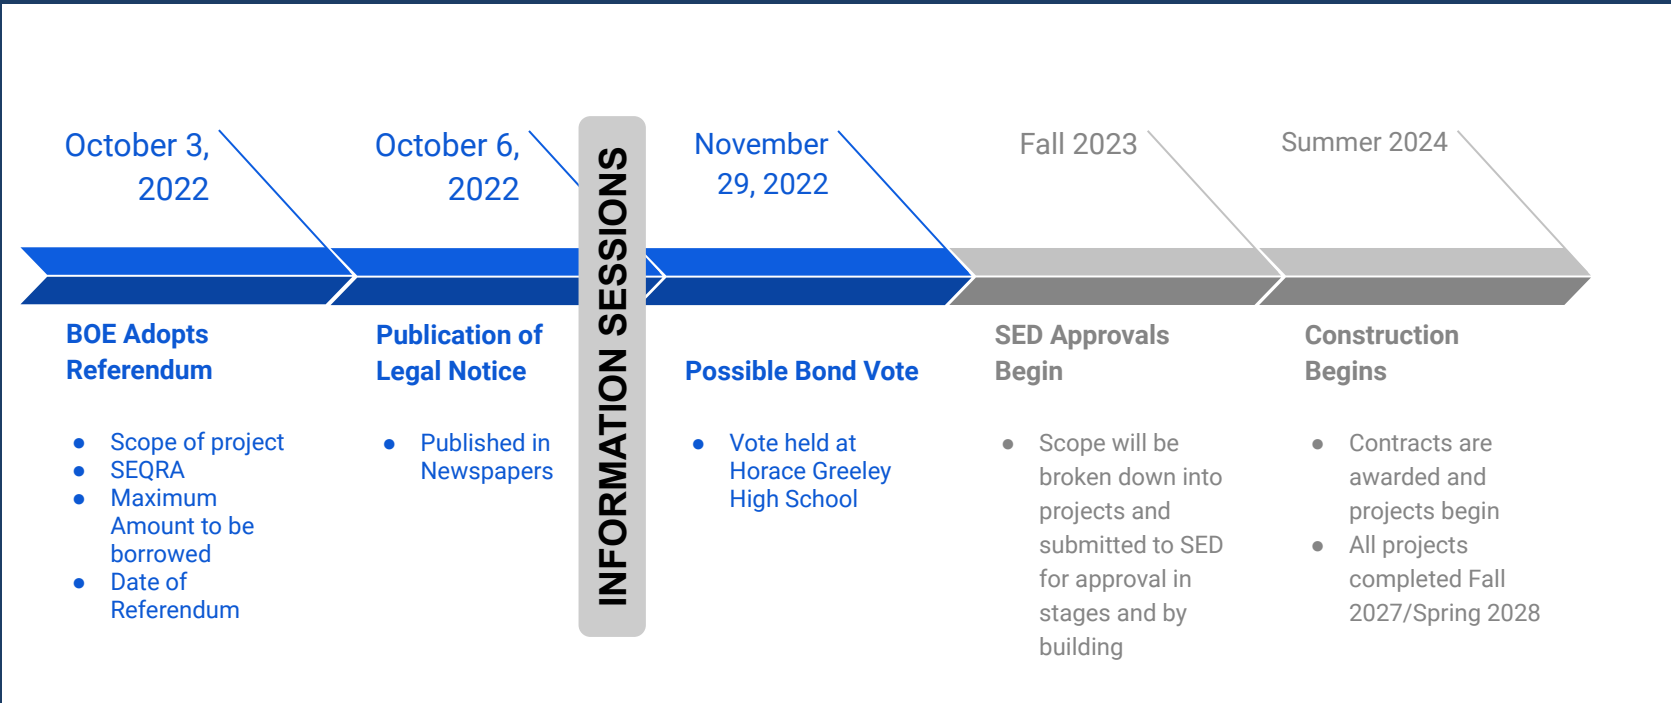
October 3, 2022

BOE Adopts Referendum

- Scope of project
- SEQRA
- Maximum Amount to be borrowed
- Date of Referendum

October 6, 2022

Publication of Legal Notice

- Published in Newspapers

INFORMATION SESSIONS

November 29, 2022

Possible Bond Vote

- Vote held at Horace Greeley High School

Fall 2023

SED Approvals Begin

- Scope will be broken down into projects and submitted to SED for approval in stages and by building

Summer 2024

Construction Begins

- Contracts are awarded and projects begin
- All projects completed Fall 2027/Spring 2028